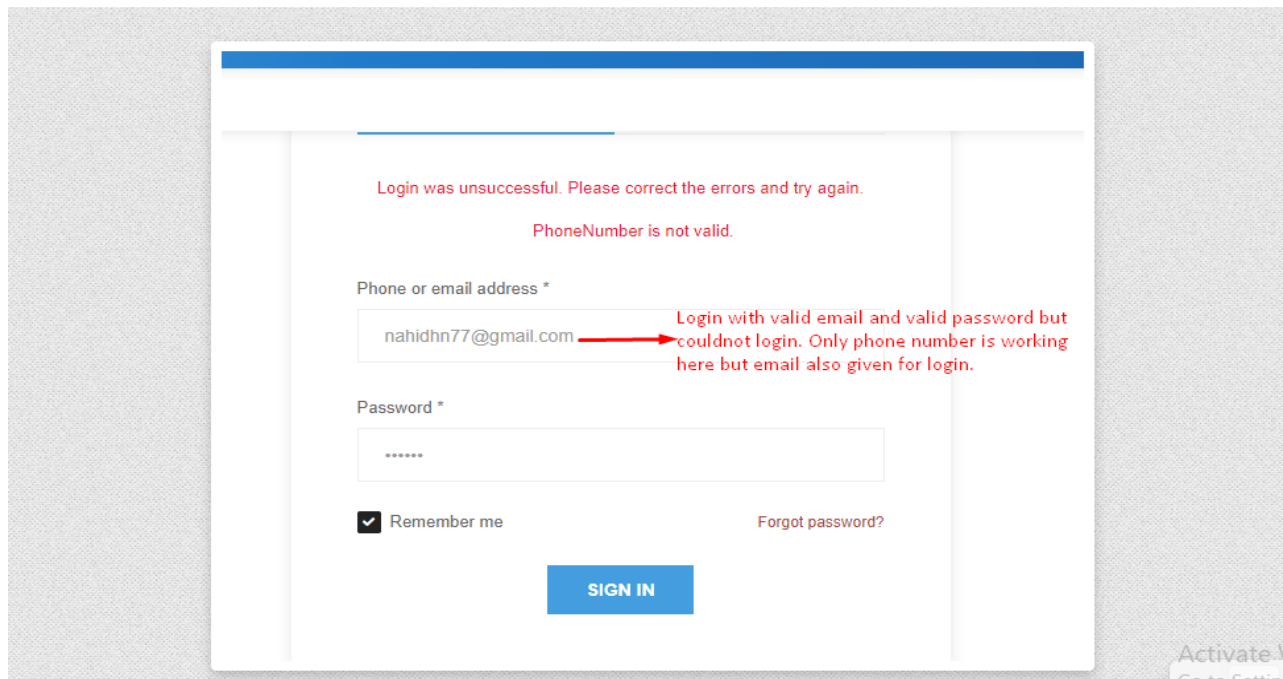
Login was unsuccessful. Please correct the errors and try again.

PhoneNumber is not valid.

Phone or email address *

nahidhn77@gmail.com

Login with valid email and valid password but couldnot login. Only phone number is working here but email also given for login.

Password *

••••••

Remember me

Forgot password?

SIGN IN

Activate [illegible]